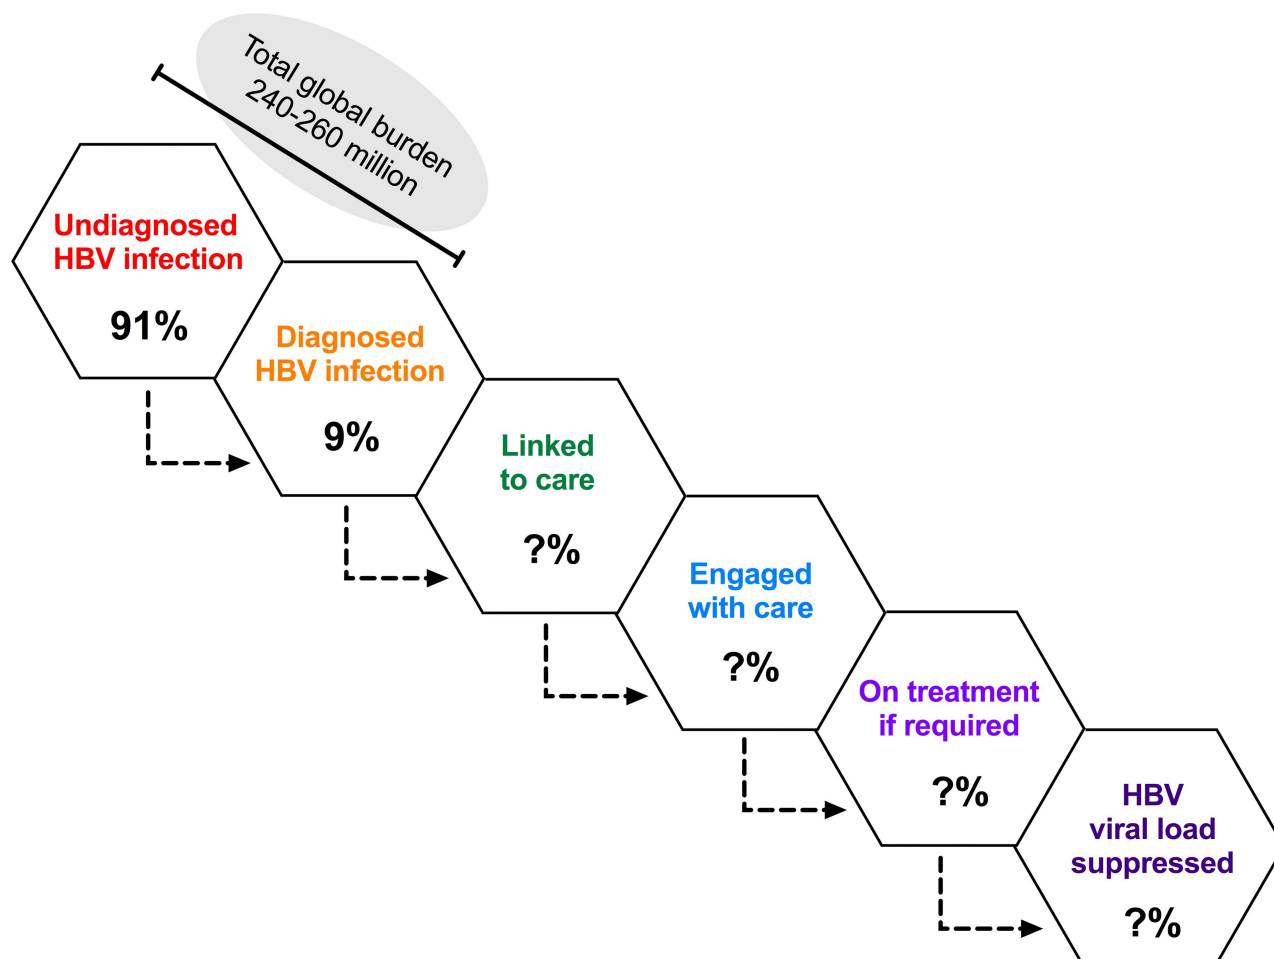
Total global burden
240-260 million

Undiagnosed
HBV infection

91%

Diagnosed
HBV infection

9%

Linked
to care

?%

Engaged
with care

?%

On treatment
if required

?%

HBV
viral load
suppressed

?%